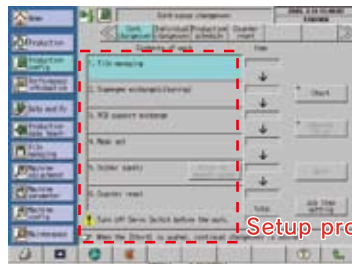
Home
Production
Production config
Performance information
Data modify
Production data report
File managing
Machine adjustment
Machine parameter
Machine diagnosis
Maintenance

Cont. changeover
Individual changeover
Production schedule
Counter reset

1. File managing
2. Changeover exchange(Return)
3. PCB support exchange
4. Mean set
5. Solder supply
6. Counter reset
Turn Off Servo Switch before the work.
Start
Quit
Setup pro